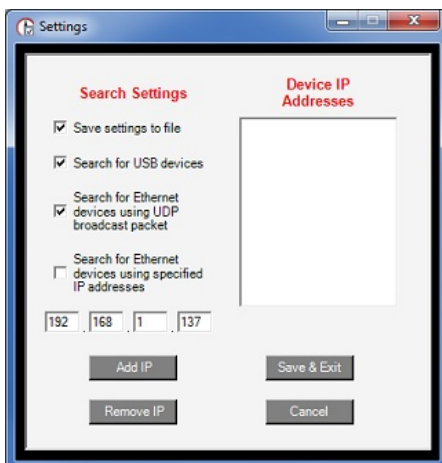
Settings

Search Settings

Save settings to file

Search for USB devices

Search for Ethernet devices using UDP broadcast packet

Search for Ethernet devices using specified IP addresses

192 . 168 . 1 . 137

Device IP Addresses

Add IP

Save & Exit

Remove IP

Cancel